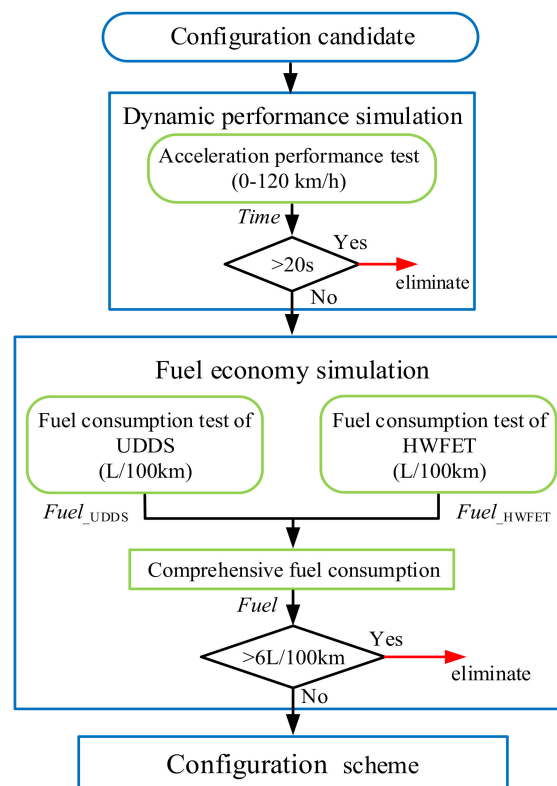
Configuration candidate

Dynamic performance simulation

Acceleration performance test (0-120 km/h)

Time

>20s

Yes

eliminate

No

Fuel economy simulation

Fuel consumption test of UDDS (L/100km)

Fuel consumption test of HWFET (L/100km)

$Fuel_{\text{UDDS}}$

$Fuel_{\text{HWFET}}$

Comprehensive fuel consumption

Fuel

>6L/100km

Yes

eliminate

No

Configuration scheme